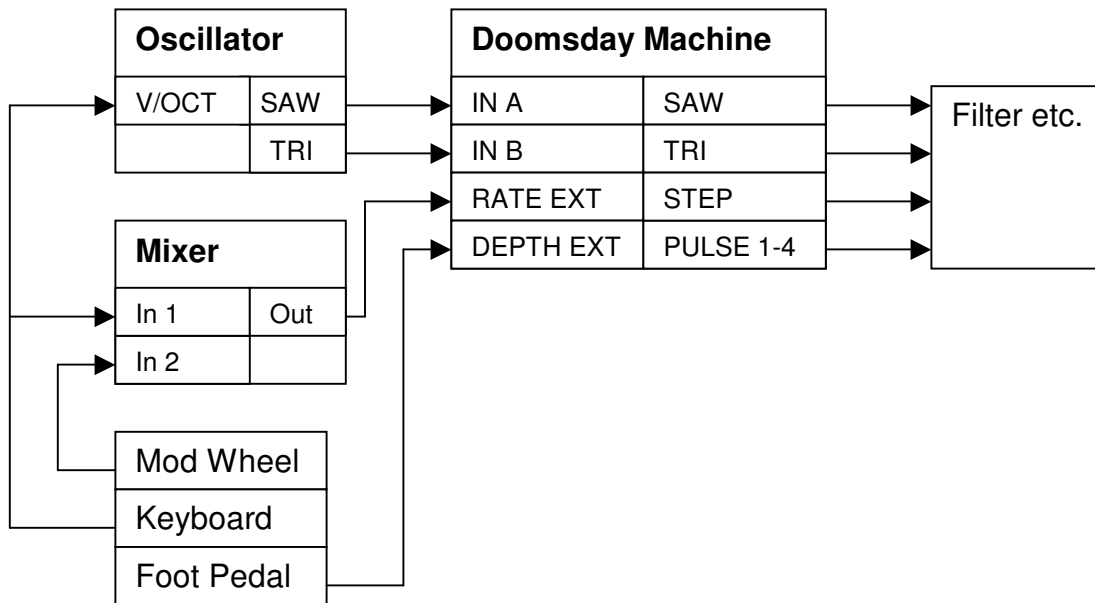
Oscillator

V/OCT | SAW
TRI

Doomsday Machine

| IN A | SAW |
|---|---|
| IN B | TRI |
| RATE EXT | STEP |
| DEPTH EXT | PULSE 1-4 |

Filter etc.

Mixer

In 1 | Out
In 2

Mod Wheel
Keyboard
Foot Pedal